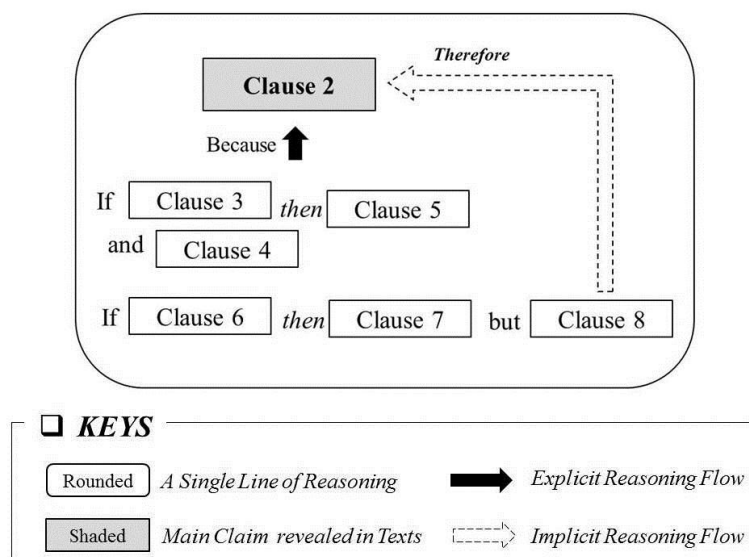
Therefore

Clause 2

Because

If Clause 3 *then* Clause 5

and Clause 4

If Clause 6 *then* Clause 7 but Clause 8

❑ *KEYS*

Rounded *A Single Line of Reasoning*

*Explicit Reasoning Flow*

Shaded *Main Claim revealed in Texts*

*Implicit Reasoning Flow*